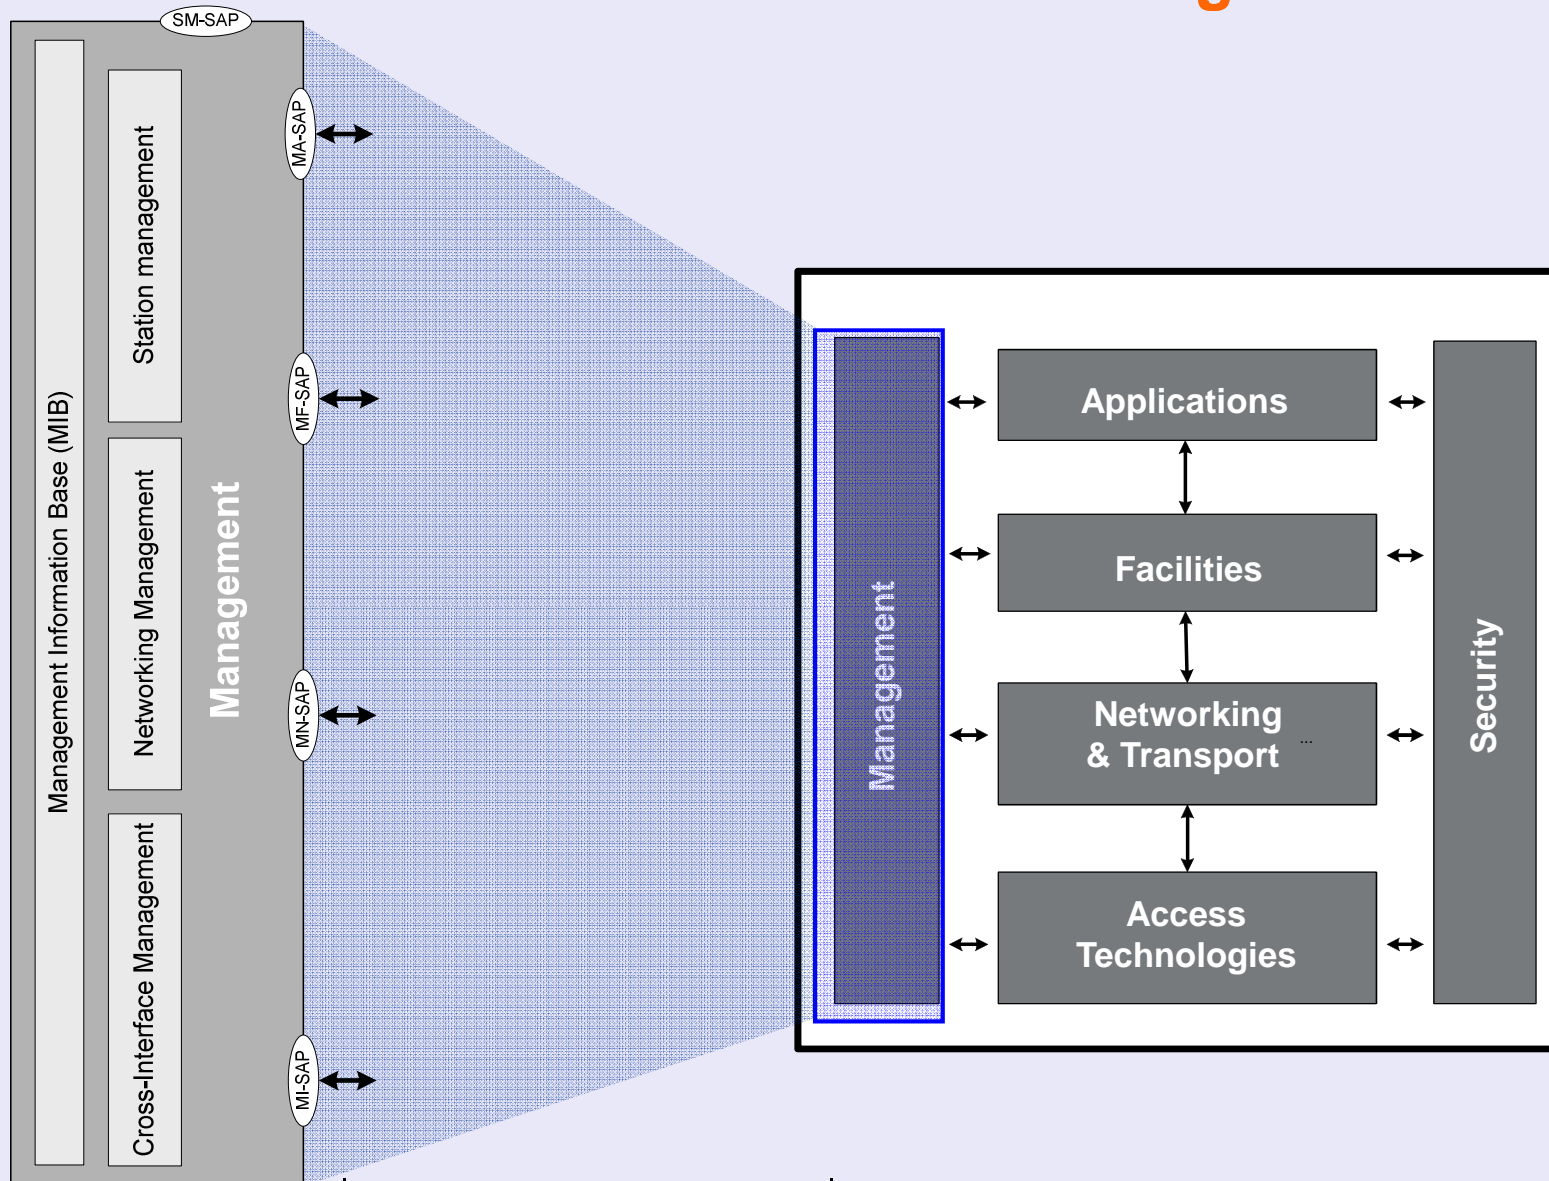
SM-SAP

Management Information Base (MIB)

Station management

Networking Management

Cross-Interface Management

Management

MA-SAP

MF-SAP

MN-SAP

MI-SAP

Management

Applications

Facilities

Networking & Transport

Access Technologies

Security